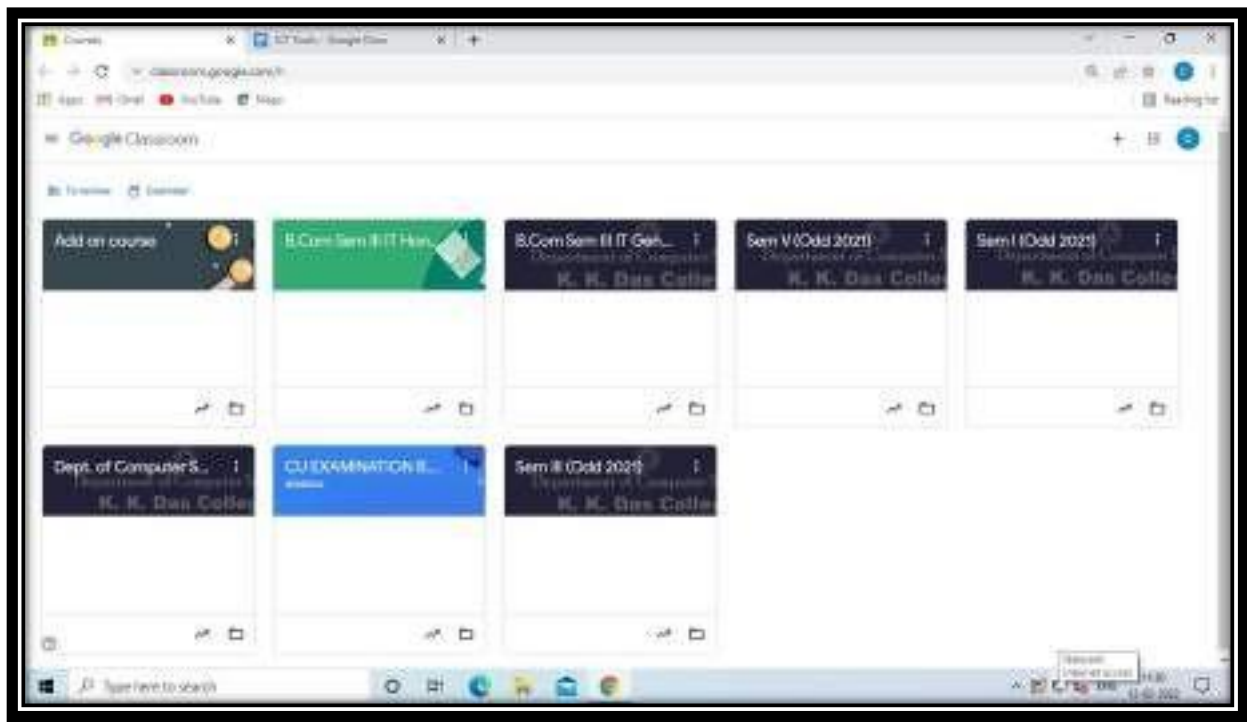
Courses
ICT Tools - Google Class
classroom.google.com/h
Apps Gmail YouTube Maps
Reading list
Google Classroom
To review Calendar
Add on course
B.Com Sem III IT Hon...
B.Com Sem III IT Gen...
Department of Computer
K. K. Das College
Sem V (Odd 2021)
Department of Computer
K. K. Das College
Sem I (Odd 2021)
Department of Computer
K. K. Das College
Dept. of Computer S...
Department of Computer
K. K. Das College
CU EXAMINATION II...
Sem III (Odd 2021)
Department of Computer
K. K. Das College
Type here to search
ENG
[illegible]